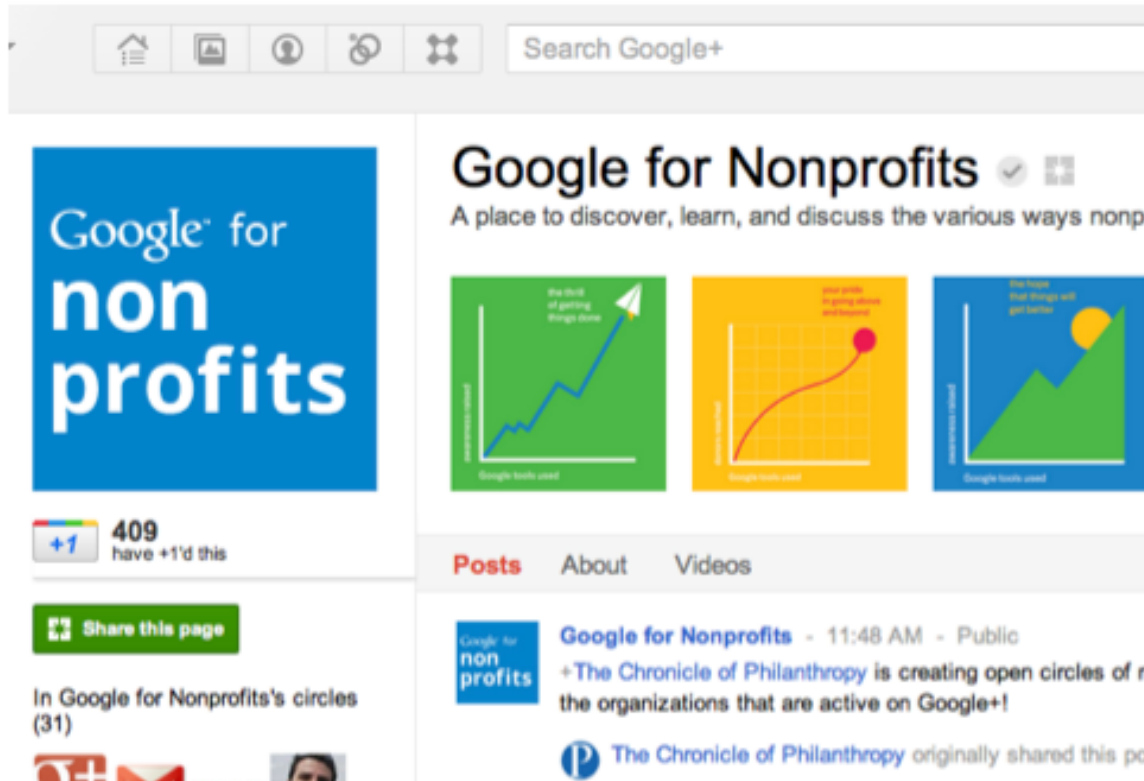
Search Google+

Google for non profits

Google for Nonprofits

A place to discover, learn, and discuss the various ways nonp

the thrill of getting things done

your pride in going above and beyond

the hope that things will get better

Google tools used

Google tools used

Google tools used

+1 409 have +1'd this

Share this page

In Google for Nonprofits's circles (31)

Posts About Videos

Google for non profits

Google for Nonprofits - 11:48 AM - Public

+The Chronicle of Philanthropy is creating open circles of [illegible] the organizations that are active on Google+!

The Chronicle of Philanthropy originally shared this po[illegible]